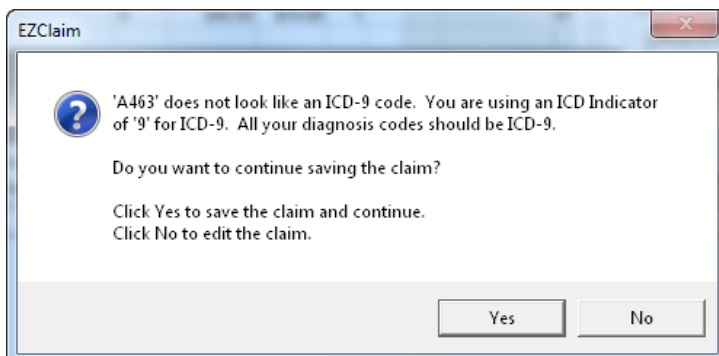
EZClaim

'A463' does not look like an ICD-9 code. You are using an ICD Indicator of '9' for ICD-9. All your diagnosis codes should be ICD-9.

Do you want to continue saving the claim?

Click Yes to save the claim and continue.
Click No to edit the claim.

Yes

No